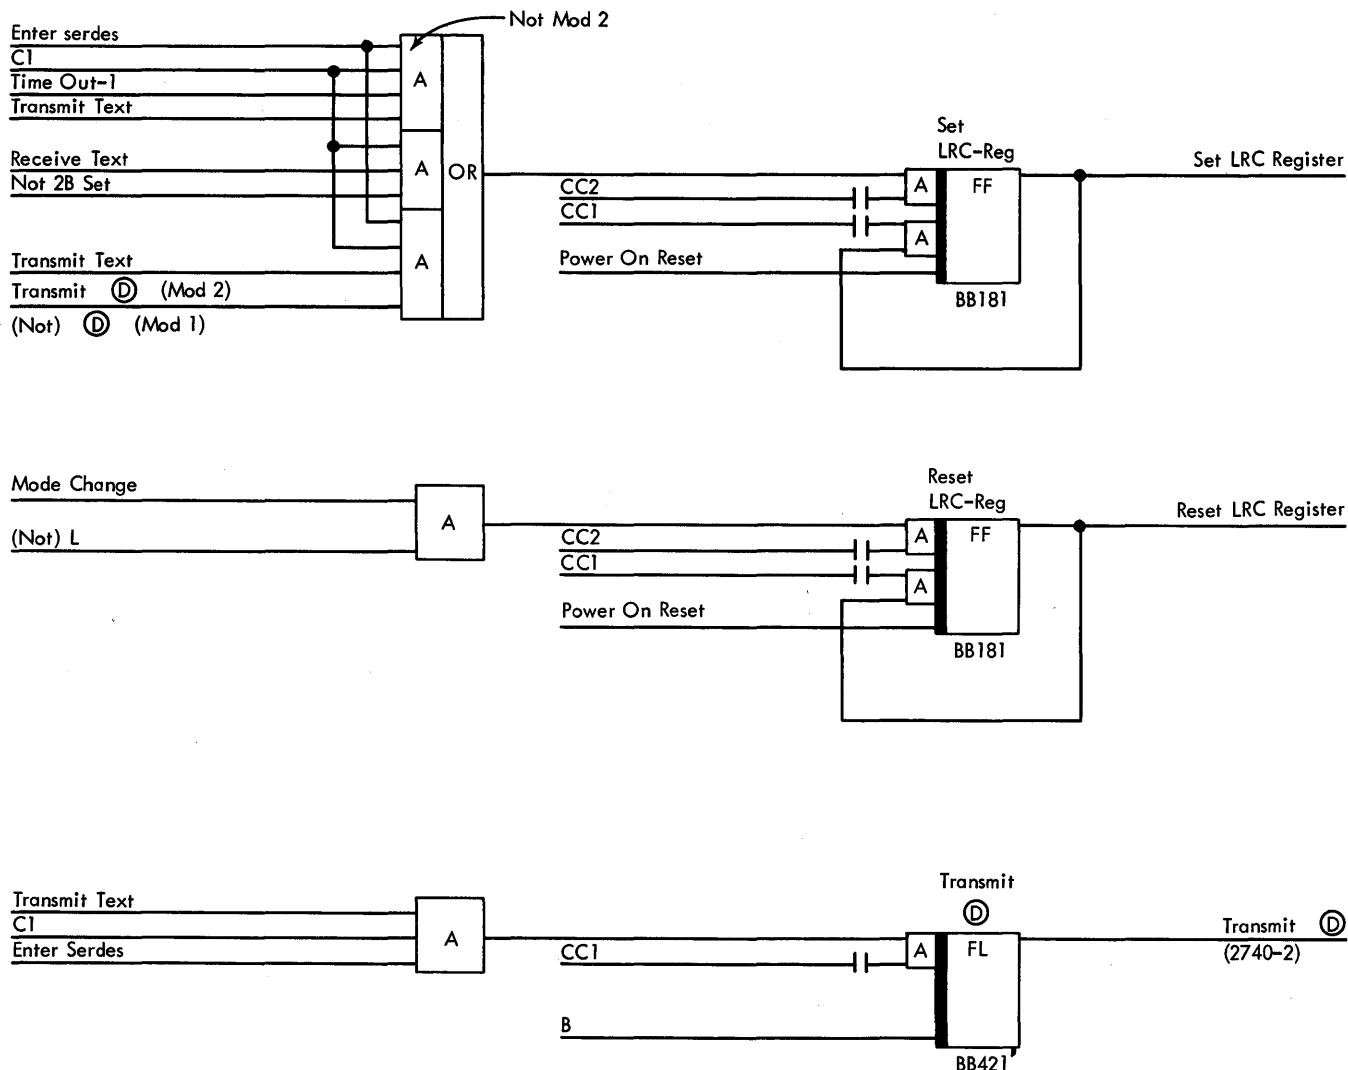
Not Mod 2

Enter serdes
C1
Time Out-1
Transmit Text

Receive Text
Not 2B Set

Transmit Text
Transmit Ⓓ (Mod 2)
(Not) Ⓓ (Mod 1)

A
A
A
OR

Set
LRC-Reg

CC2
CC1
Power On Reset

A
A
FF
BB181

Set LRC Register

Mode Change
(Not) L

A

Reset
LRC-Reg

CC2
CC1
Power On Reset

A
A
FF
BB181

Reset LRC Register

Transmit Text
C1
Enter Serdes

A

Transmit
Ⓓ

CC1
B

A
FL
BB421

Transmit Ⓓ
(2740-2)